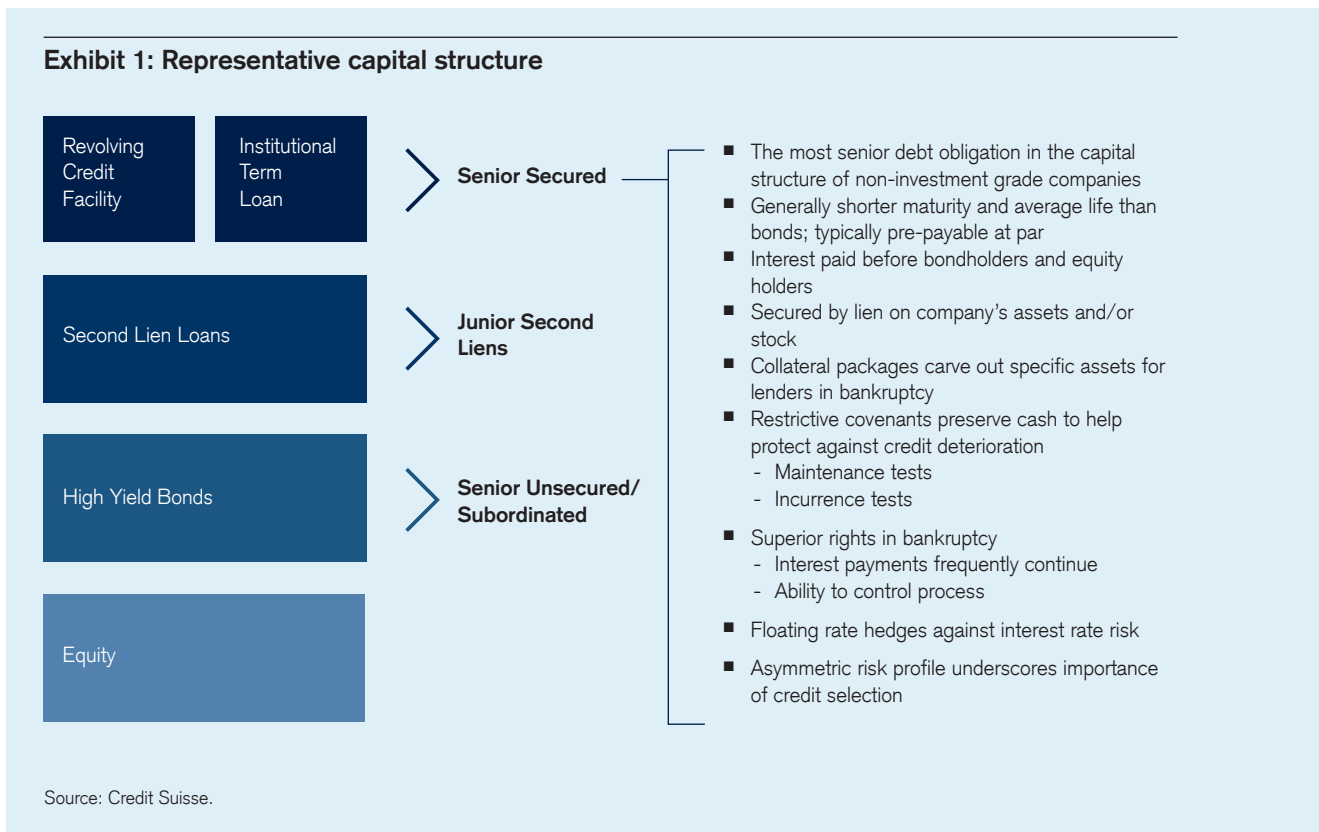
Exhibit 1: Representative capital structure

Revolving Credit Facility

Institutional Term Loan

Senior Secured

Second Lien Loans

Junior Second Liens

High Yield Bonds

Senior Unsecured/ Subordinated

Equity

■ The most senior debt obligation in the capital structure of non-investment grade companies
■ Generally shorter maturity and average life than bonds; typically pre-payable at par
■ Interest paid before bondholders and equity holders
■ Secured by lien on company's assets and/or stock
■ Collateral packages carve out specific assets for lenders in bankruptcy
■ Restrictive covenants preserve cash to help protect against credit deterioration
- Maintenance tests
- Incurrence tests
■ Superior rights in bankruptcy
- Interest payments frequently continue
- Ability to control process
■ Floating rate hedges against interest rate risk
■ Asymmetric risk profile underscores importance of credit selection

Source: Credit Suisse.